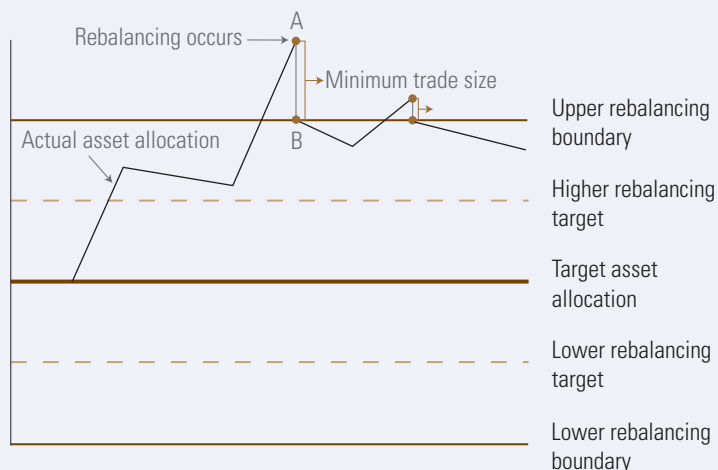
A

Rebalancing occurs

Minimum trade size

Actual asset allocation

B

Upper rebalancing boundary

Higher rebalancing target

Target asset allocation

Lower rebalancing target

Lower rebalancing boundary